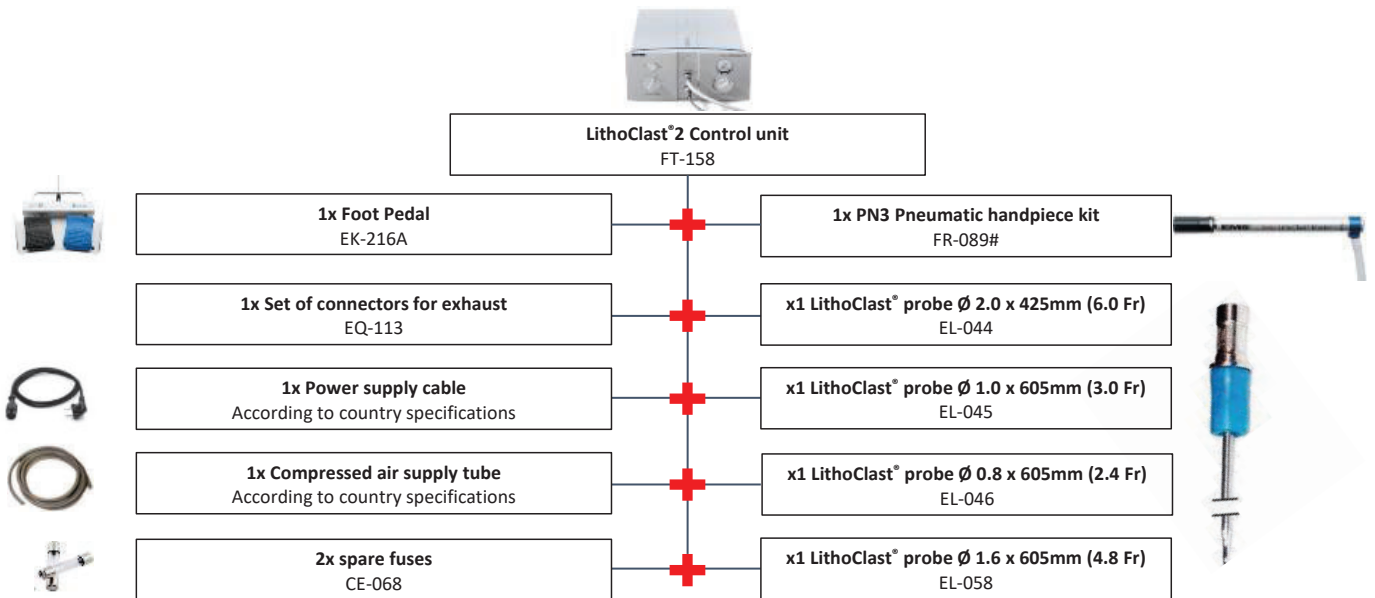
**LithoClast®2 Control unit**
FT-158

**1x Foot Pedal**
EK-216A

**1x PN3 Pneumatic handpiece kit**
FR-089#

**1x Set of connectors for exhaust**
EQ-113

**x1 LithoClast® probe Ø 2.0 x 425mm (6.0 Fr)**
EL-044

**1x Power supply cable**
According to country specifications

**x1 LithoClast® probe Ø 1.0 x 605mm (3.0 Fr)**
EL-045

**1x Compressed air supply tube**
According to country specifications

**x1 LithoClast® probe Ø 0.8 x 605mm (2.4 Fr)**
EL-046

**2x spare fuses**
CE-068

**x1 LithoClast® probe Ø 1.6 x 605mm (4.8 Fr)**
EL-058